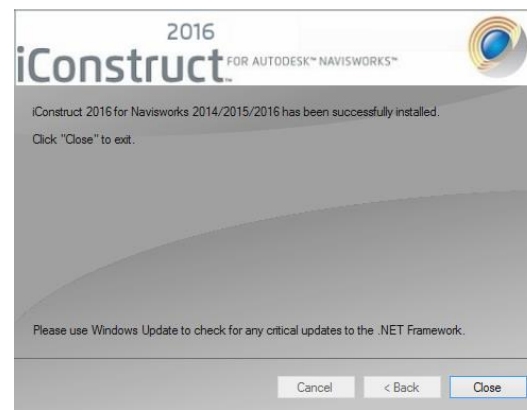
2016
iConstruct FOR AUTODESK™ NAVISWORKS™

iConstruct 2016 for Navisworks 2014/2015/2016 has been successfully installed.

Click "Close" to exit.

Please use Windows Update to check for any critical updates to the .NET Framework.

Cancel < Back Close